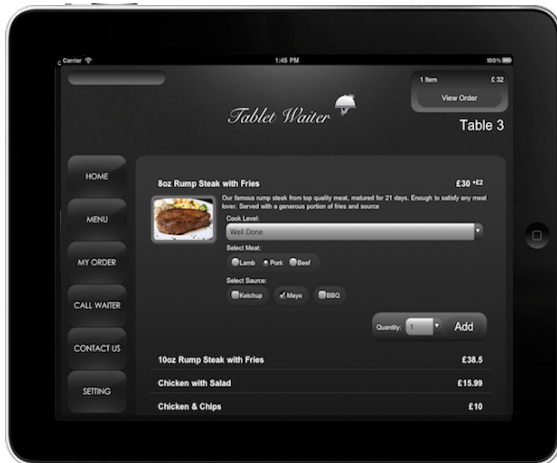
Carrier 1:45 PM 100%

1 Item £ 32
View Order

Tablet Waiter

Table 3

HOME

MENU

MY ORDER

CALL WAITER

CONTACT US

SETTING

8oz Rump Steak with Fries £30 +£2

Our famous rump steak from top quality meat, matured for 21 days. Enough to satisfy any meat lover. Served with a generous portion of fries and source

Cook Level:
Well Done

Select Meat:
Lamb Pork Beef

Select Source:
Ketchup Mayo BBQ

Quantity: 1 Add

10oz Rump Steak with Fries £38.5

Chicken with Salad £15.99

Chicken & Chips £10